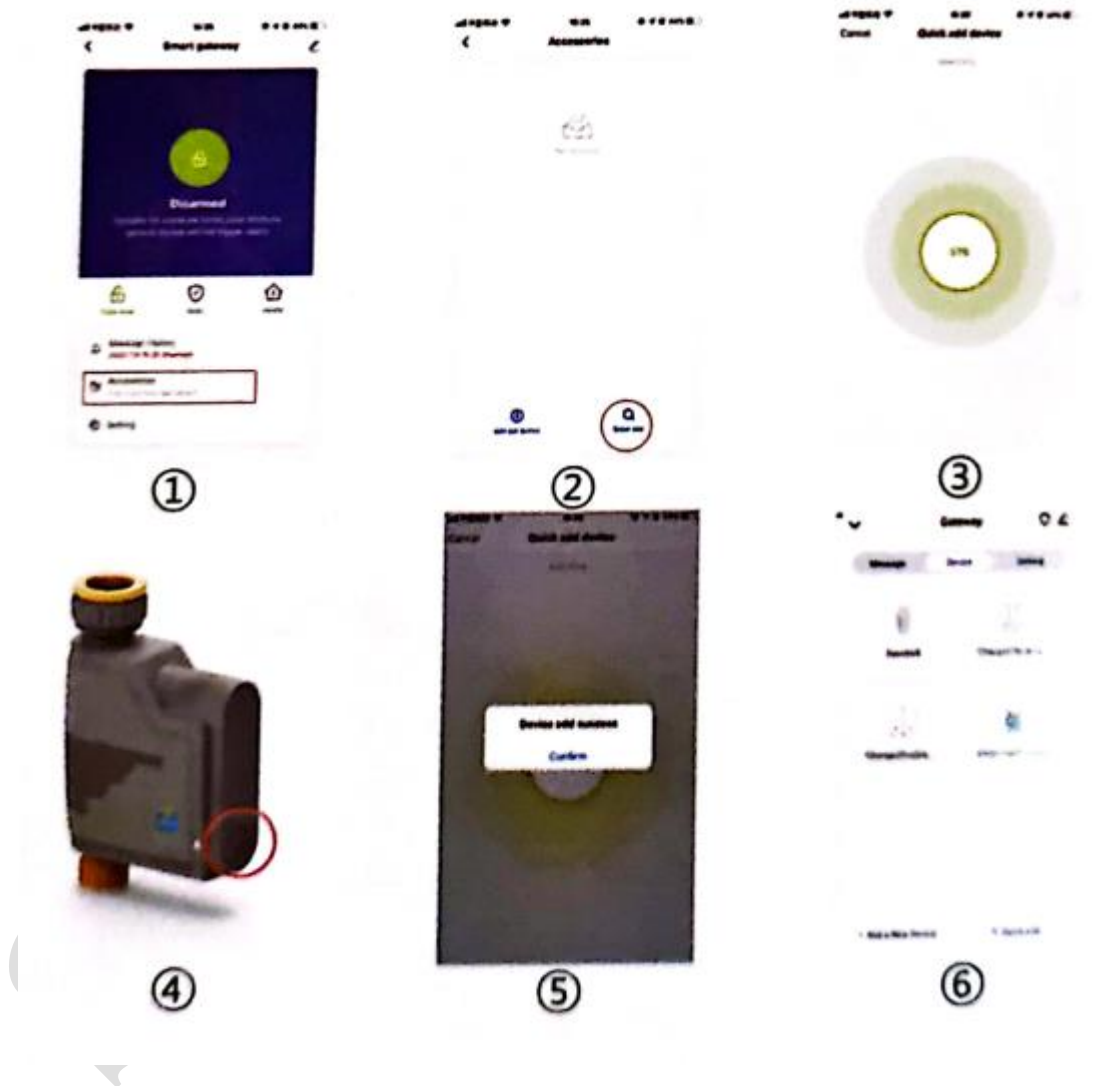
Smart gateway

Disarmed

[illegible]

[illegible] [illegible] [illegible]

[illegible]

Accessories

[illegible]

Setting

①

Accessories

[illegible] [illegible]

②

Cancel Quick add device

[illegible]

③

④

Cancel Quick add device

Device add success

Confirm

⑤

Gateway

Message Device Setting

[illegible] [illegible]

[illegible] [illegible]

Add a New Device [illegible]

⑥